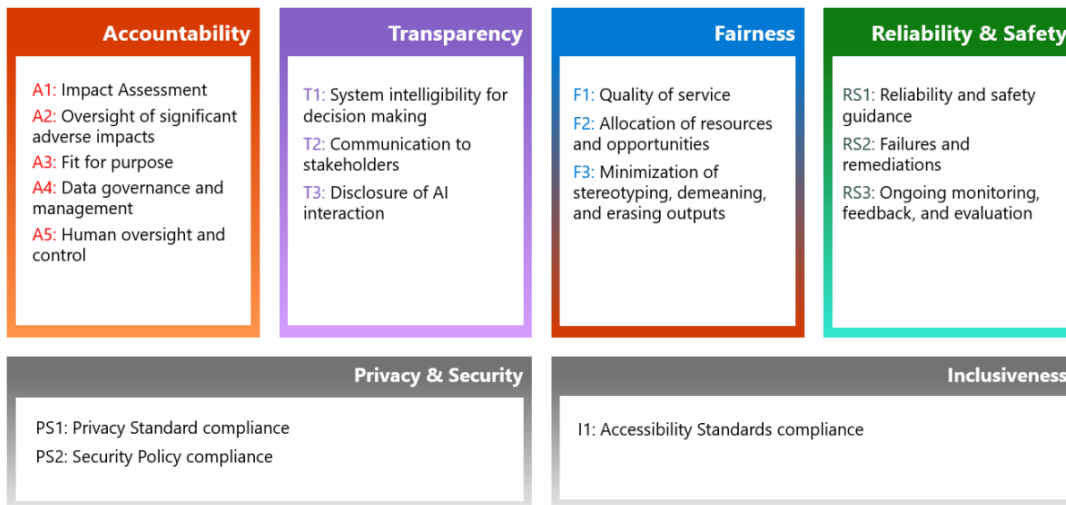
Accountability

A1: Impact Assessment
A2: Oversight of significant adverse impacts
A3: Fit for purpose
A4: Data governance and management
A5: Human oversight and control

Transparency

T1: System intelligibility for decision making
T2: Communication to stakeholders
T3: Disclosure of AI interaction

Fairness

F1: Quality of service
F2: Allocation of resources and opportunities
F3: Minimization of stereotyping, demeaning, and erasing outputs

Reliability & Safety

RS1: Reliability and safety guidance
RS2: Failures and remediations
RS3: Ongoing monitoring, feedback, and evaluation

Privacy & Security

PS1: Privacy Standard compliance
PS2: Security Policy compliance

Inclusiveness

I1: Accessibility Standards compliance